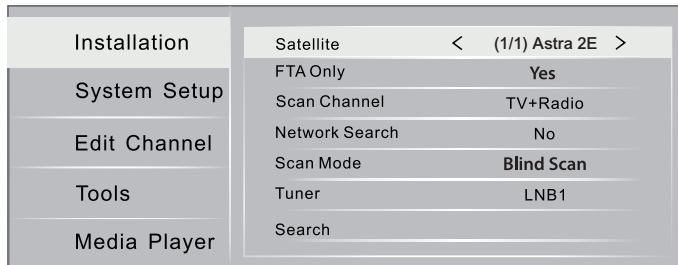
Installation
System Setup
Edit Channel
Tools
Media Player

| | |
|---|---|
| Satellite | < (1/1) Astra 2E > |
| FTA Only | Yes |
| Scan Channel | TV+Radio |
| Network Search | No |
| Scan Mode | Blind Scan |
| Tuner | LNB1 |
| Search | |